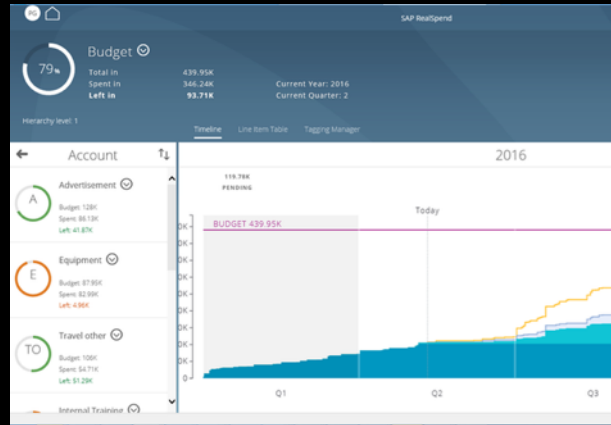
PG

SAP RealSpend

79%

Budget

Total in 439.95K
Spent in 346.24K
Left in 93.71K

Current Year: 2016
Current Quarter: 2

Hierarchy level: 1

Timeline Line Item Table Tagging Manager

Account

2016

119.78K
PENDING

Today

BUDGET 439.95K

A
Advertisement
Budget: 128K
Spent: 86.13K
Left: 41.87K

E
Equipment
Budget: 87.95K
Spent: 82.99K
Left: 4.96K

TO
Travel other
Budget: 106K
Spent: 54.71K
Left: 51.29K

Internal Training

Q1
Q2
Q3